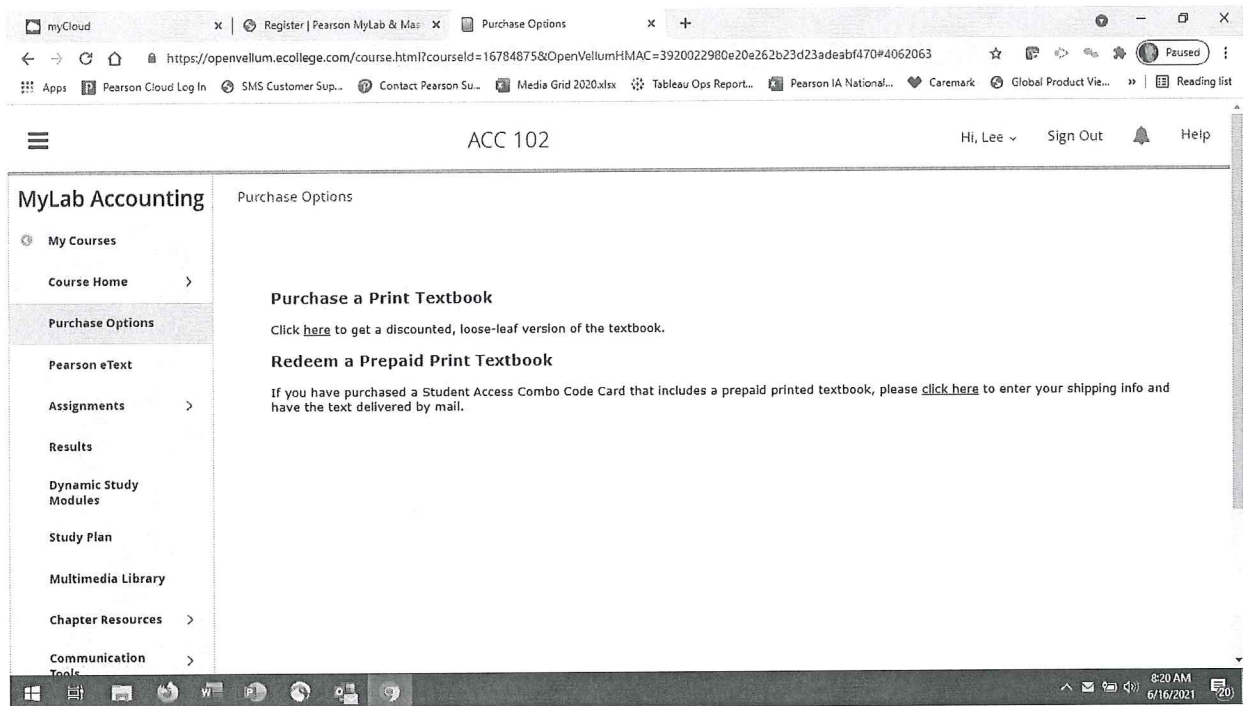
myCloud × | Register | Pearson MyLab & Mas × Purchase Options × +

https://openvellum.ecollege.com/course.html?courseId=16784875&OpenVellumHMAC=3920022980e20e262b23d23adeabf470#4062063

Paused

Apps Pearson Cloud Log In SMS Customer Sup... Contact Pearson Su... Media Grid 2020.xlsx Tableau Ops Report... Pearson IA National... Caremark Global Product Vie... » Reading list

ACC 102

Hi, Lee Sign Out Help

MyLab Accounting

My Courses

Course Home

Purchase Options

Pearson eText

Assignments

Results

Dynamic Study Modules

Study Plan

Multimedia Library

Chapter Resources

Communication Tools

Purchase Options

Purchase a Print Textbook

Click here to get a discounted, loose-leaf version of the textbook.

Redeem a Prepaid Print Textbook

If you have purchased a Student Access Combo Code Card that includes a prepaid printed textbook, please click here to enter your shipping info and have the text delivered by mail.

8:20 AM
6/16/2021
20